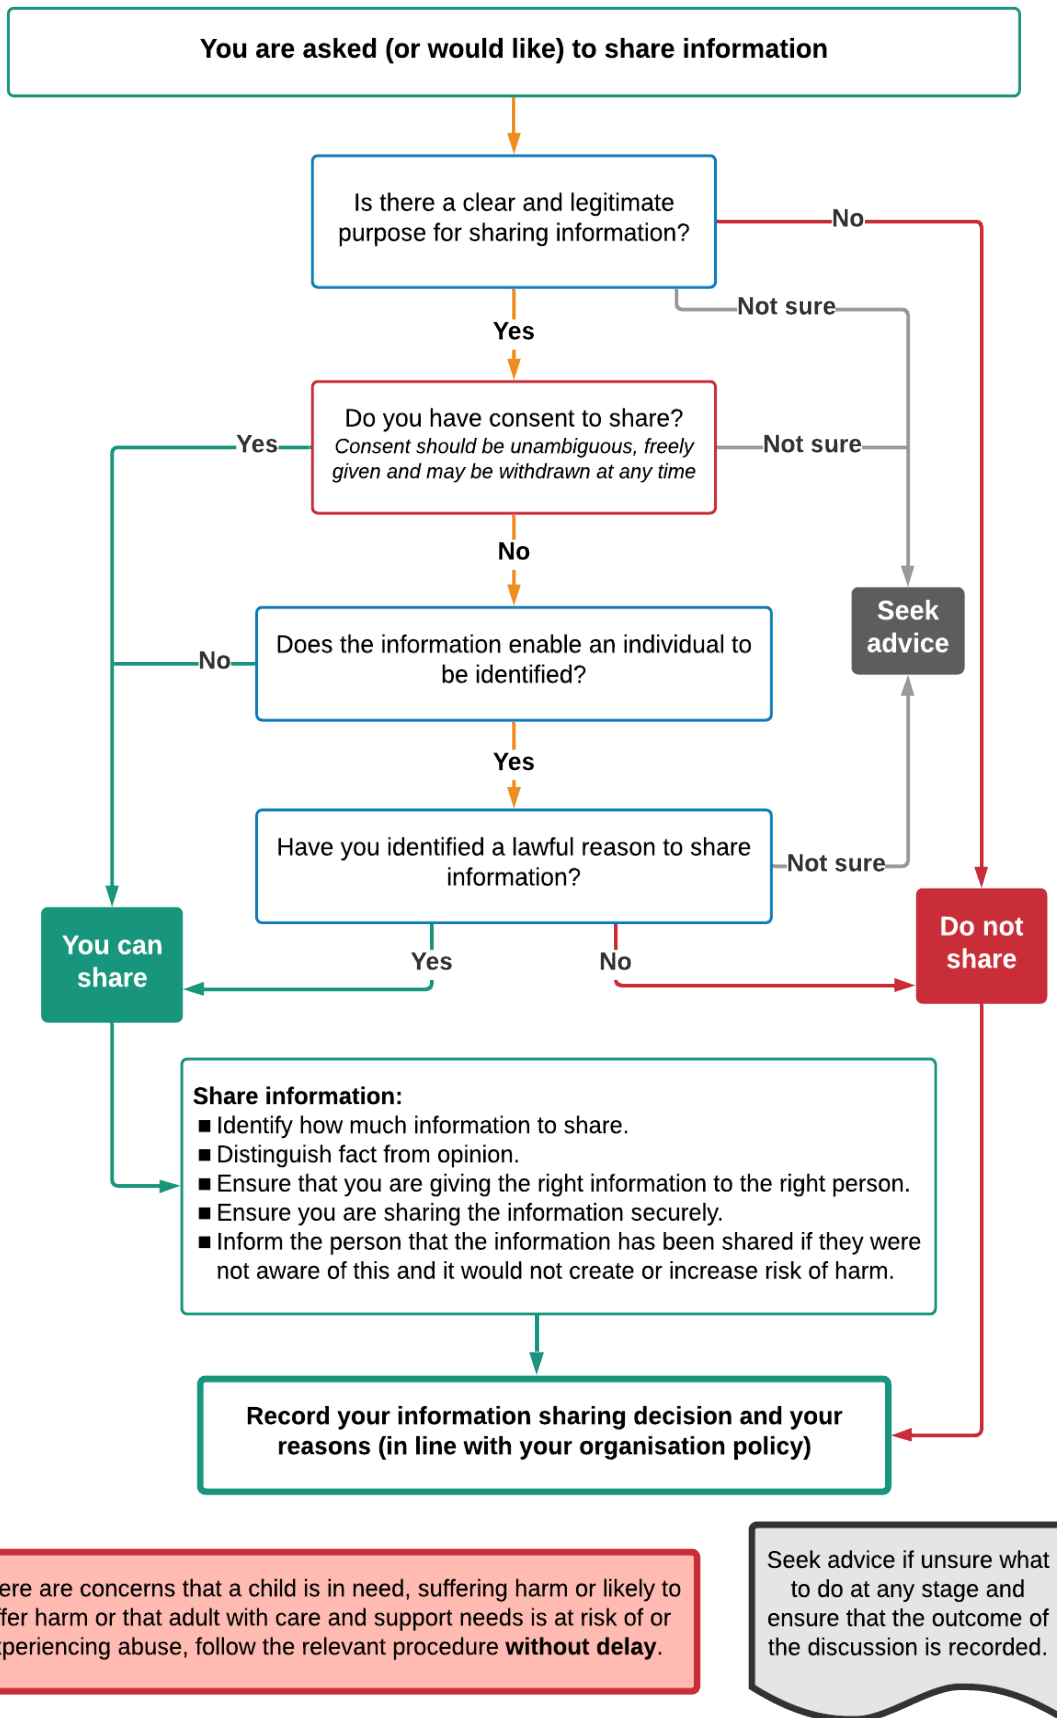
You are asked (or would like) to share information

Is there a clear and legitimate purpose for sharing information?

No

Not sure

Yes

Do you have consent to share?
Consent should be unambiguous, freely given and may be withdrawn at any time

Yes

Not sure

No

Seek advice

Does the information enable an individual to be identified?

No

Yes

Have you identified a lawful reason to share information?

Not sure

You can share

Yes

No

Do not share

Share information:
■ Identify how much information to share.
■ Distinguish fact from opinion.
■ Ensure that you are giving the right information to the right person.
■ Ensure you are sharing the information securely.
■ Inform the person that the information has been shared if they were not aware of this and it would not create or increase risk of harm.

Record your information sharing decision and your reasons (in line with your organisation policy)

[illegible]ere are concerns that a child is in need, suffering harm or likely to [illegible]fer harm or that adult with care and support needs is at risk of or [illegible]periencing abuse, follow the relevant procedure **without delay**.

Seek advice if unsure what to do at any stage and ensure that the outcome of the discussion is recorded.